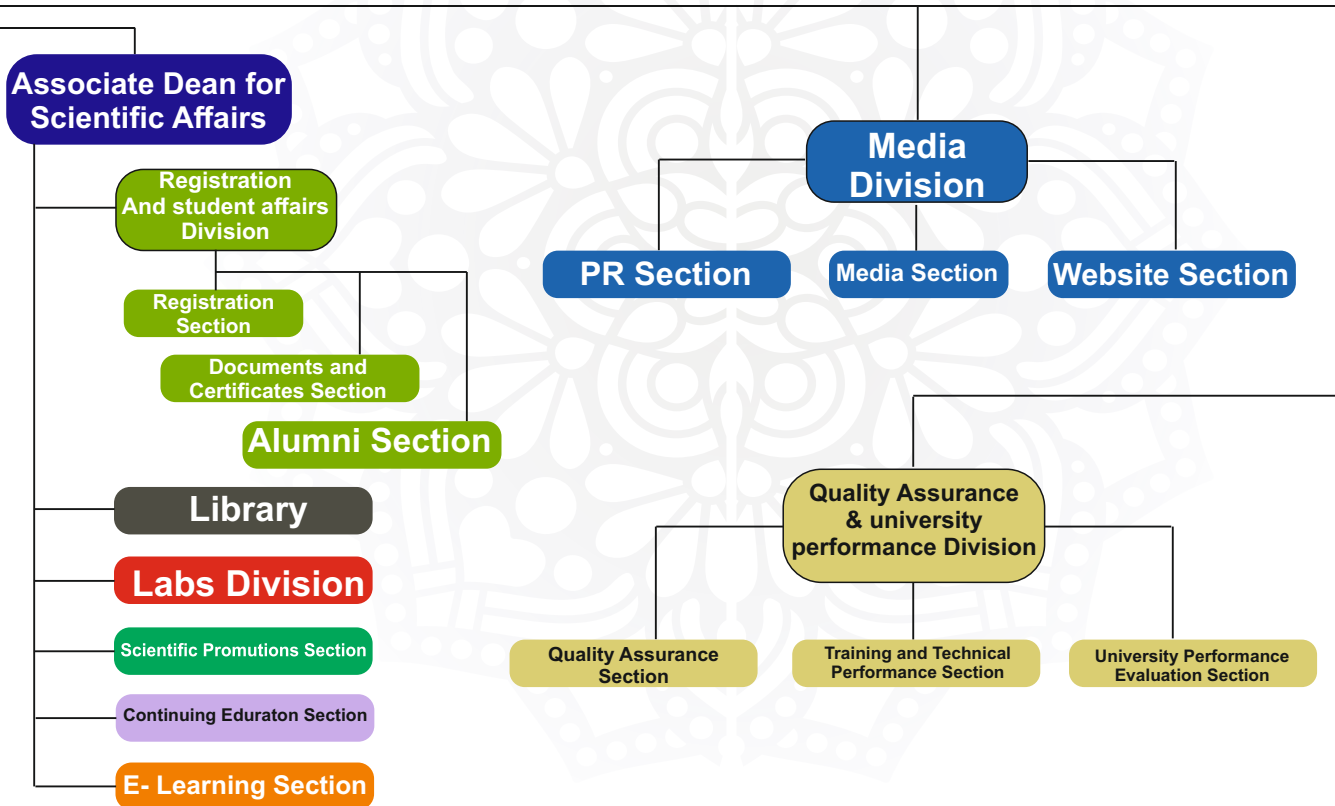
Associate Dean for Scientific Affairs

Registration And student affairs Division

Registration Section

Documents and Certificates Section

Alumni Section

Library

Labs Division

Scientific Promutions Section

Continuing Eduraton Section

E- Learning Section

Media Division

PR Section

Media Section

Website Section

Quality Assurance & university performance Division

Quality Assurance Section

Training and Technical Performance Section

University Performance Evaluation Section